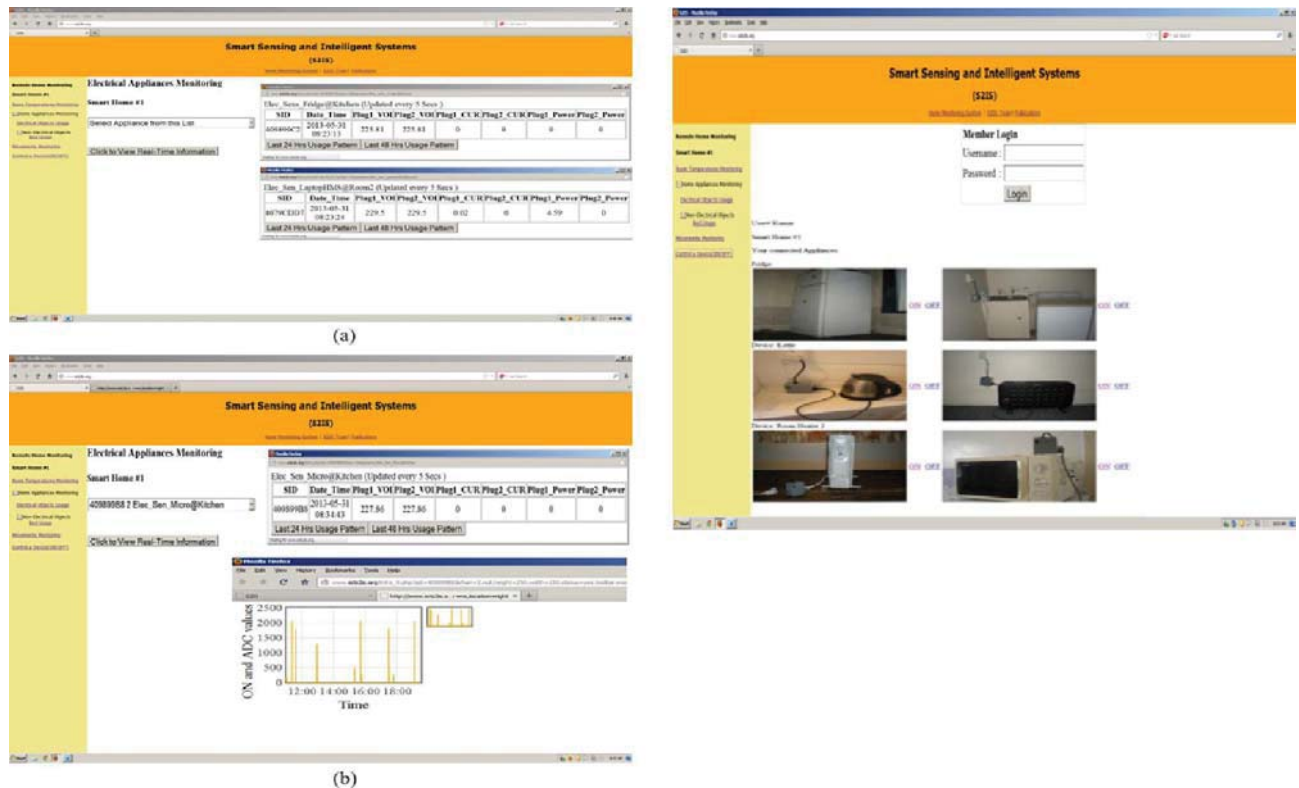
Smart Sensing and Intelligent Systems

(S2IS)

Remote Home Monitoring

Smart Home #1

Electrical Appliances Monitoring

Smart Home #1

Select Appliance from this List

Click to View Real-Time Information

Elec_Sens_Fridge@Kitchen (Updated every 5 Secs )

| SID | Date_Time | Plug1_VOL | Plug2_VOL | Plug1_CUR | Plug2_CUR | Plug1_Power | Plug2_Power |
|---|---|---|---|---|---|---|---|
| 40989C5 | 2013-05-31 08:23:13 | 225.61 | 225.61 | 0 | 0 | 0 | 0 |

Last 24 Hrs Usage Pattern | Last 48 Hrs Usage Pattern

Elec_Sen_LaptopHMS@Room2 (Updated every 5 Secs )

| SID | Date_Time | Plug1_VOL | Plug2_VOL | Plug1_CUR | Plug2_CUR | Plug1_Power | Plug2_Power |
|---|---|---|---|---|---|---|---|
| 8079CE07 | 2013-05-31 08:23:24 | 229.5 | 229.5 | 0.02 | 0 | 4.59 | 0 |

Last 24 Hrs Usage Pattern | Last 48 Hrs Usage Pattern

(a)

Smart Sensing and Intelligent Systems

(S2IS)

Electrical Appliances Monitoring

Smart Home #1

40989088 2 Elec_Sen_Micro@Kitchen

Click to View Real-Time Information

Elec_Sen_Micro@Kitchen (Updated every 5 Secs )

| SID | Date_Time | Plug1_VOL | Plug2_VOL | Plug1_CUR | Plug2_CUR | Plug1_Power | Plug2_Power |
|---|---|---|---|---|---|---|---|
| 40989088 | 2013-05-31 08:34:43 | 227.86 | 227.86 | 0 | 0 | 0 | 0 |

Last 24 Hrs Usage Pattern | Last 48 Hrs Usage Pattern

Mozilla Firefox

File Edit View History Bookmarks Tools Help

ON and ADC values

2500
2000
1500
1000
500
0

12:00 14:00 16:00 18:00

Time

(b)

Smart Sensing and Intelligent Systems

(S2IS)

Remote Home Monitoring

Smart Home #1

Member Login

Username :

Password :

Login

Smart Home #1

Your connected Appliances

Fridge

ON OFF

ON OFF

Device: Kettle

ON OFF

ON OFF

Device: Room Heater 2

ON OFF

ON OFF